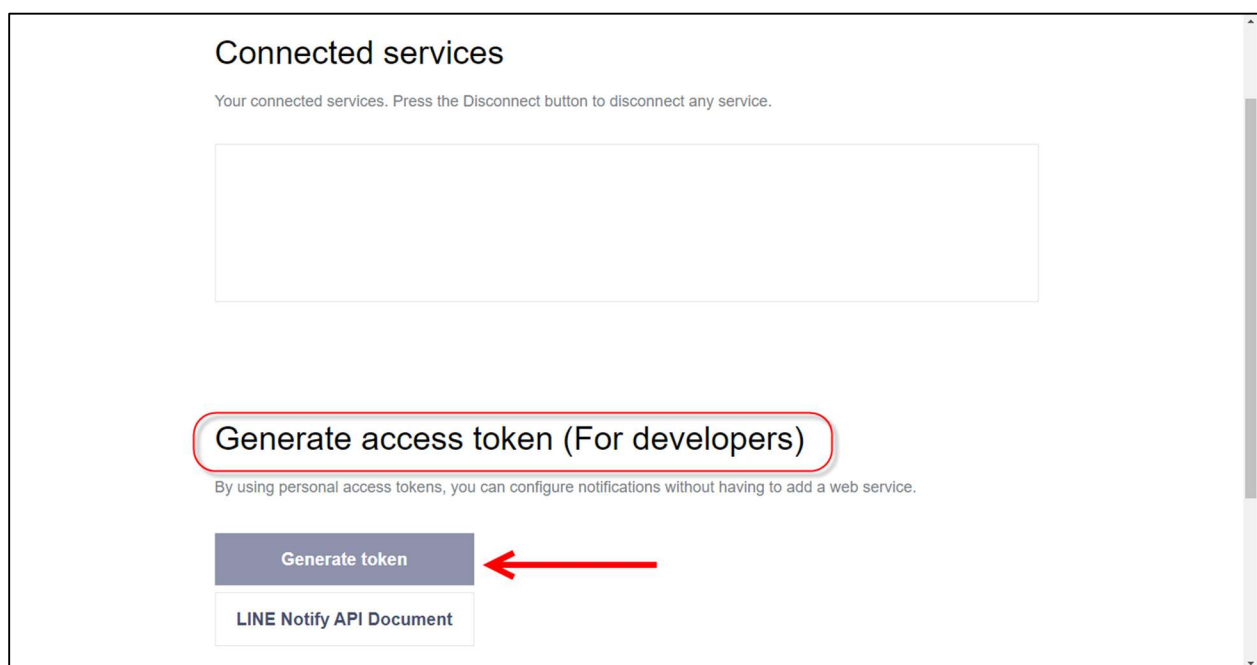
Connected services

Your connected services. Press the Disconnect button to disconnect any service.

Generate access token (For developers)

By using personal access tokens, you can configure notifications without having to add a web service.

Generate token

LINE Notify API Document